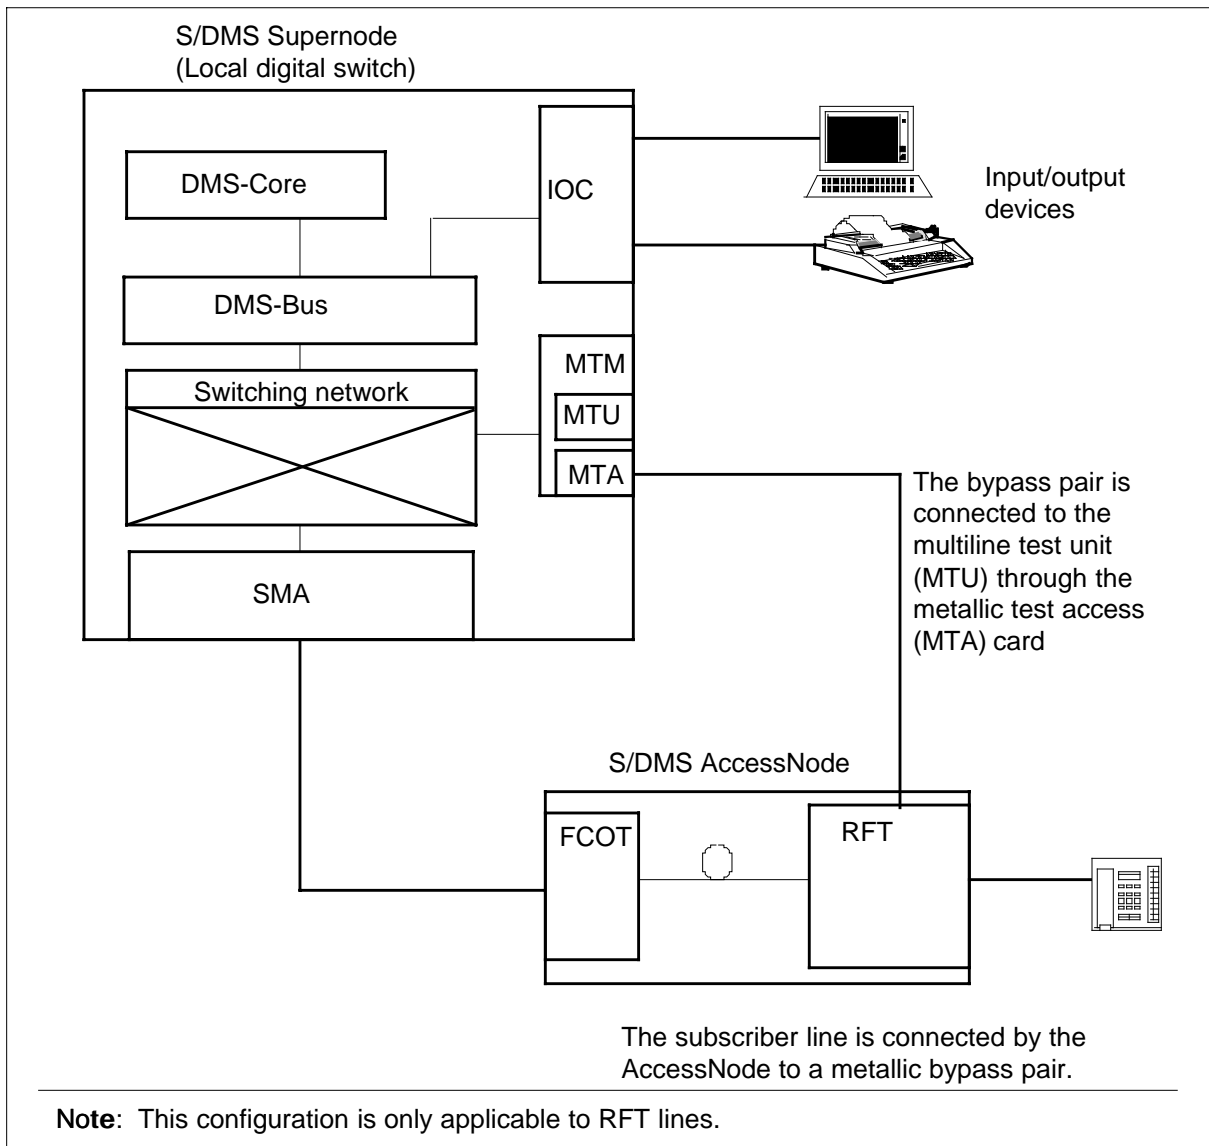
S/DMS Supernode
(Local digital switch)

DMS-Core

IOC

Input/output devices

DMS-Bus

MTM

Switching network

MTU

MTA

The bypass pair is connected to the multiline test unit (MTU) through the metallic test access (MTA) card

SMA

S/DMS AccessNode

FCOT

RFT

The subscriber line is connected by the AccessNode to a metallic bypass pair.

Note: This configuration is only applicable to RFT lines.